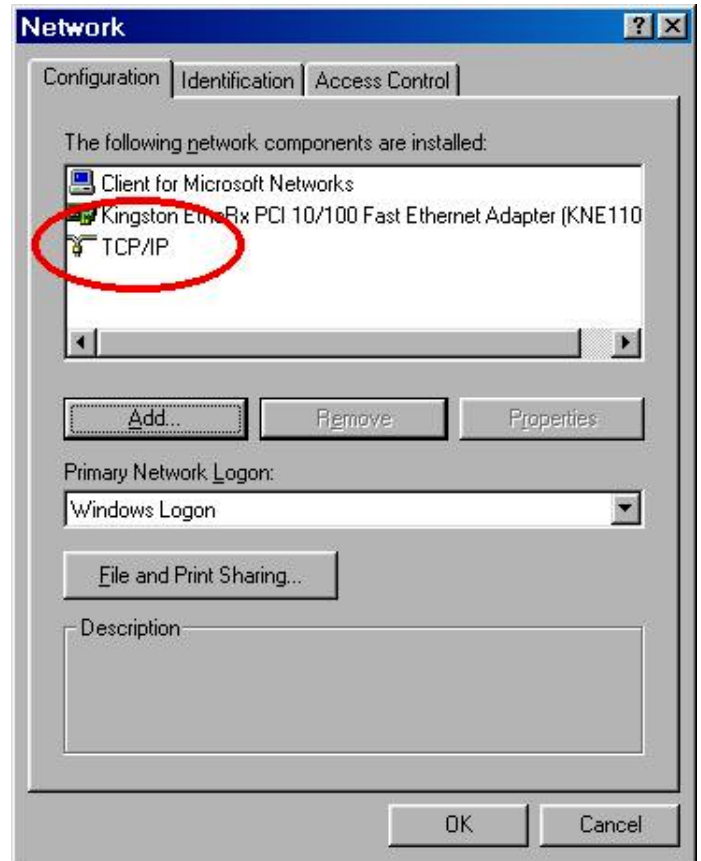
Network

? X

Configuration | Identification | Access Control

The following network components are installed:

Client for Microsoft Networks
Kingston EtheRx PCI 10/100 Fast Ethernet Adapter (KNE110
TCP/IP

Add... | Remove | Properties

Primary Network Logon:
Windows Logon

File and Print Sharing...

Description

OK | Cancel